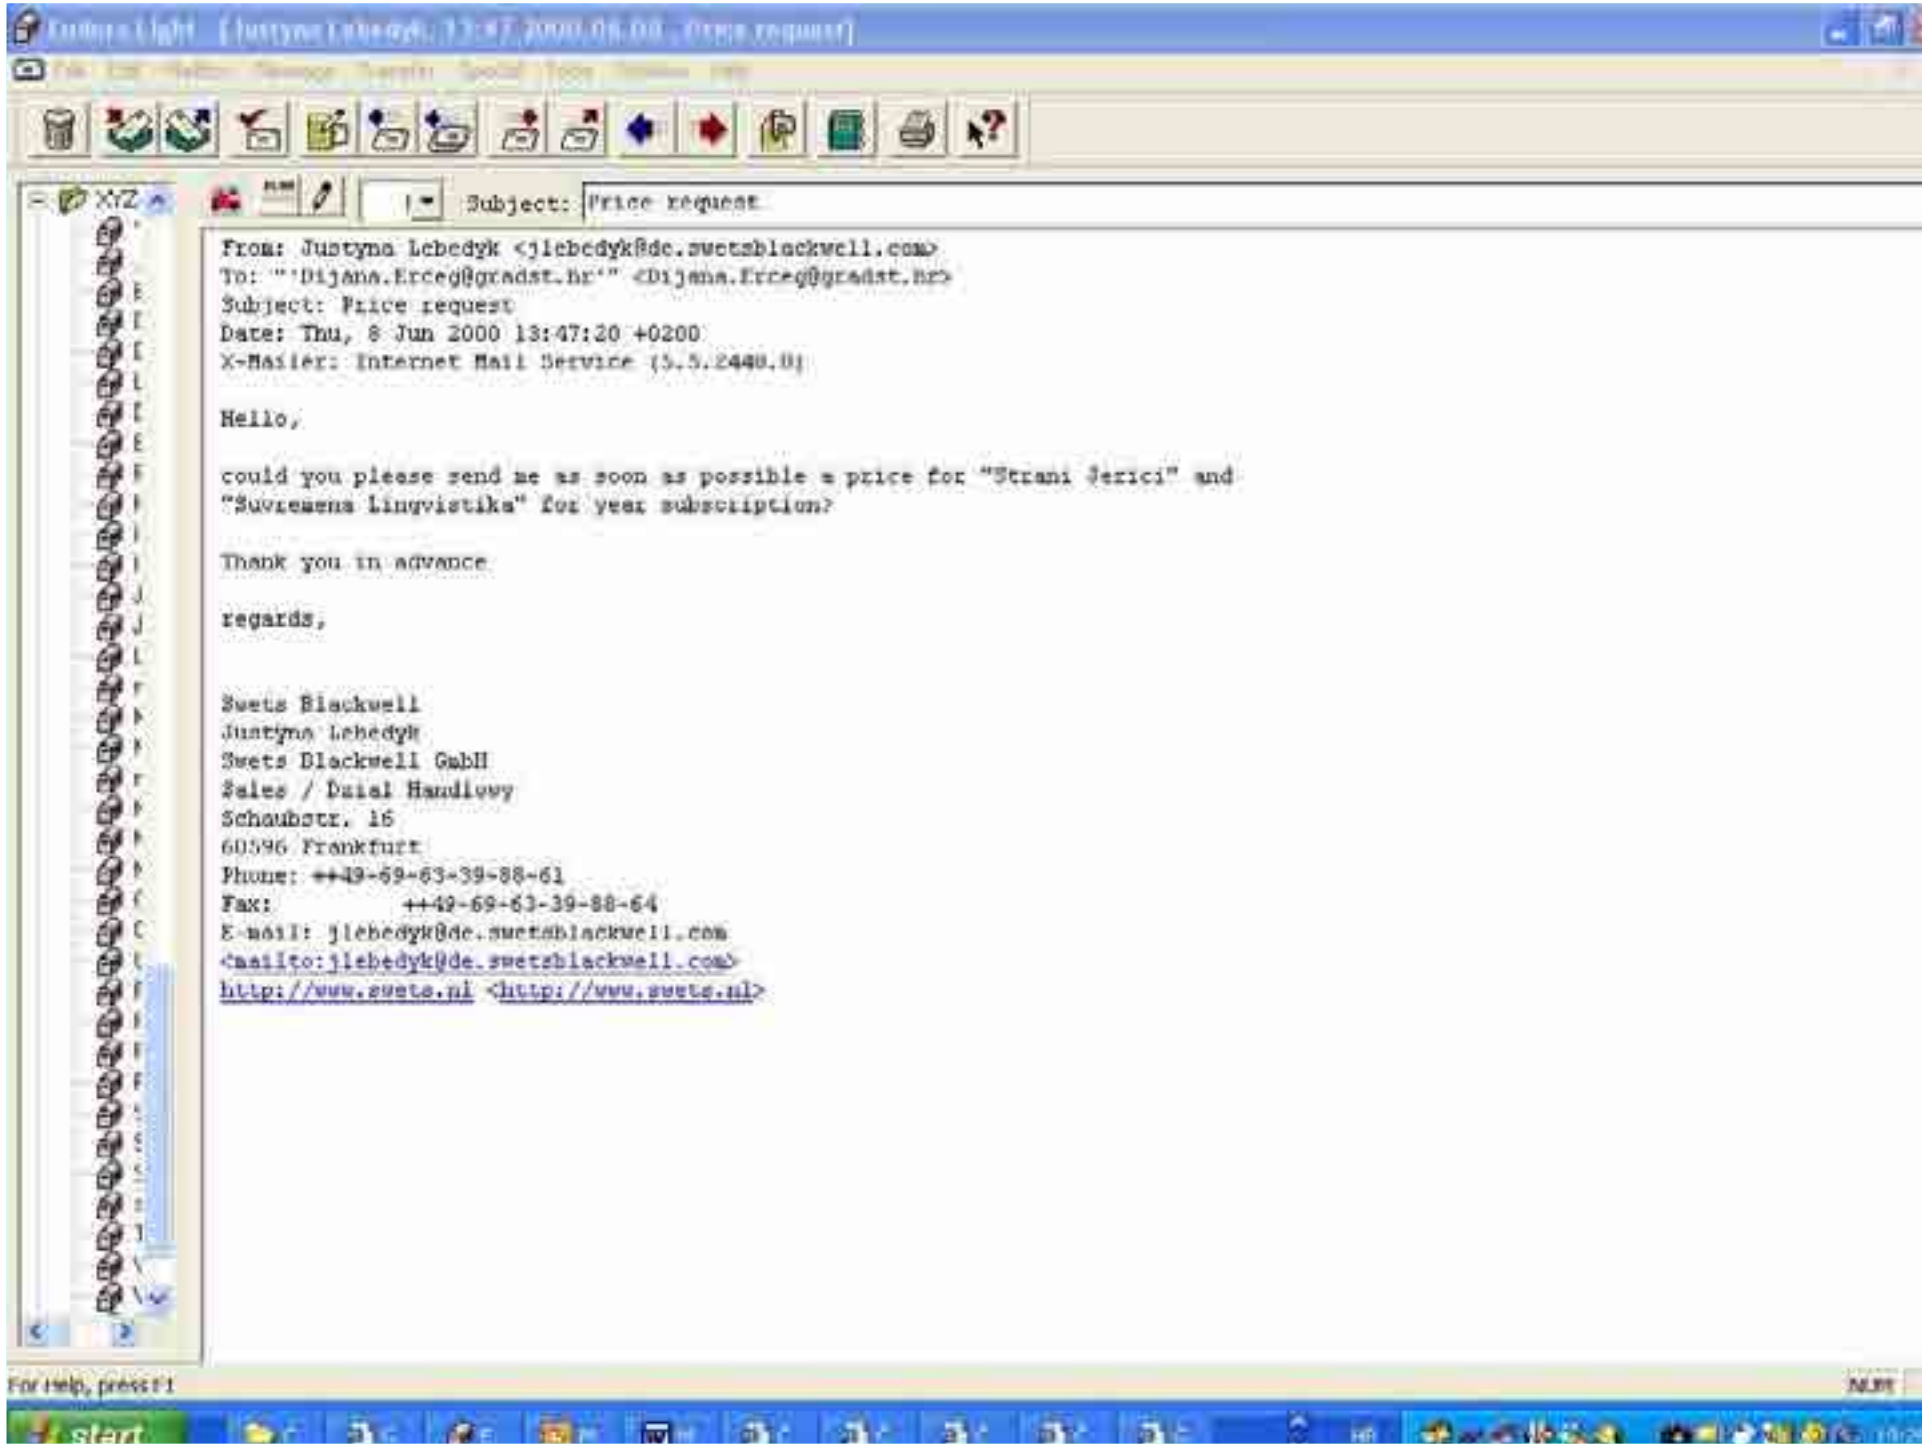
Eudora Light - [Justyna Lebedyk, 13:47 2000.06.08, Price request]

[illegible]

XYZ

Subject: Price request

From: Justyna Lebedyk <jlebedyk@de.swetsblackwell.com>
To: "'Dijana.Erceg@gradst.hr'" <Dijana.Erceg@gradst.hr>
Subject: Price request
Date: Thu, 8 Jun 2000 13:47:20 +0200
X-Mailer: Internet Mail Service (5.5.2448.0)

Hello,

could you please send me as soon as possible a price for "Strani Jezici" and "Suvremena Lingvistika" for year subscription?

Thank you in advance

regards,

Swets Blackwell
Justyna Lebedyk
Swets Blackwell GmbH
Sales / Dzial Handlowy
Schaubstr. 16
60596 Frankfurt
Phone: ++49-69-63-39-88-61
Fax: ++49-69-63-39-88-64
E-mail: jlebedyk@de.swetsblackwell.com
<mailto:jlebedyk@de.swetsblackwell.com>
http://www.swets.nl <http://www.swets.nl>

For Help, press F1

NUM

start